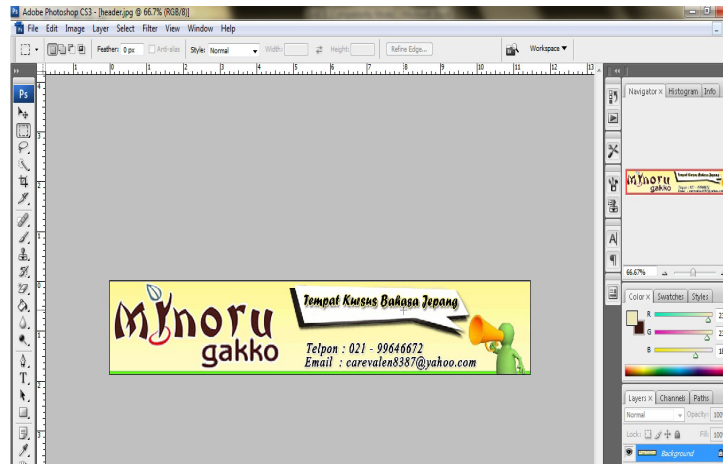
Adobe Photoshop CS3 - [header.jpg @ 66.7% (RGB/8)]

File Edit Image Layer Select Filter View Window Help

Feather: 0 px Anti-alias Style: Normal Width: Height: Refine Edge... Workspace

Ps

Minoru gakko

Tempat Kursus Bahasa Jepang

Telpon : 021 - 99646672
Email : carevalen8387@yahoo.com

Navigator × Histogram Info

66.67%

Color × Swatches Styles

R
G
B

Layers × Channels Paths

Normal Opacity: 100

Lock: Fill: 100

Background